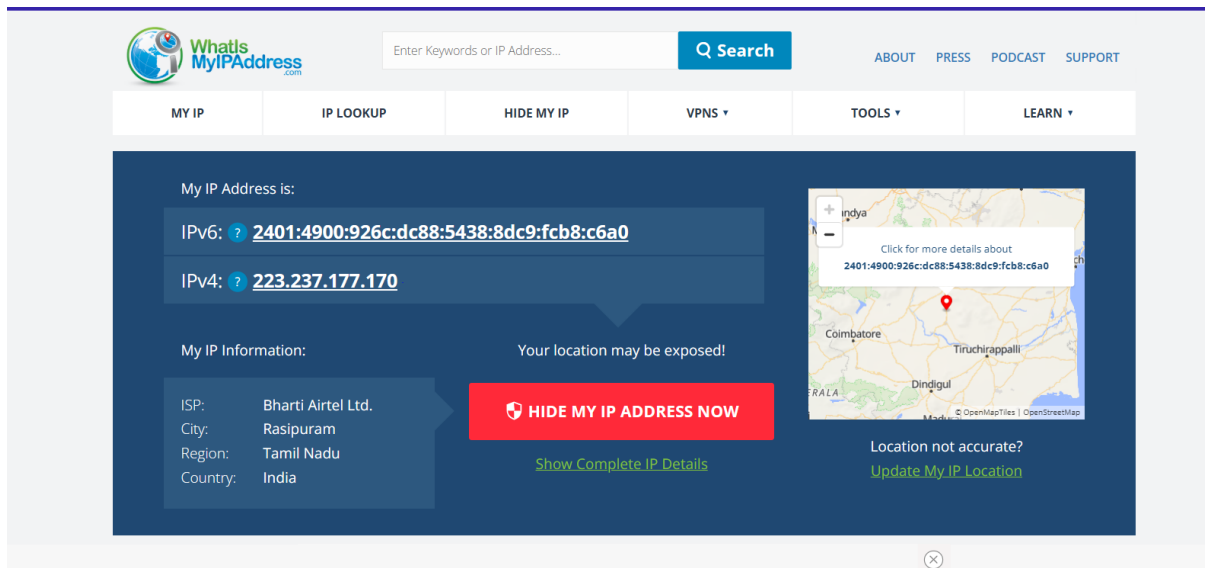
WhatIs MyIPAddress .com

Enter Keywords or IP Address...

Search

ABOUT PRESS PODCAST SUPPORT

MY IP | IP LOOKUP | HIDE MY IP | VPNS ▾ | TOOLS ▾ | LEARN ▾

My IP Address is:

IPv6: ? 2401:4900:926c:dc88:5438:8dc9:fcb8:c6a0

IPv4: ? 223.237.177.170

My IP Information:

ISP: Bharti Airtel Ltd.
City: Rasipuram
Region: Tamil Nadu
Country: India

Your location may be exposed!

HIDE MY IP ADDRESS NOW

Show Complete IP Details

+
−
andya

Click for more details about
2401:4900:926c:dc88:5438:8dc9:fcb8:c6a0

Coimbatore
Tiruchirappalli
Dindigul
RALA
© OpenMapTiles | OpenStreetMap

Location not accurate?
Update My IP Location